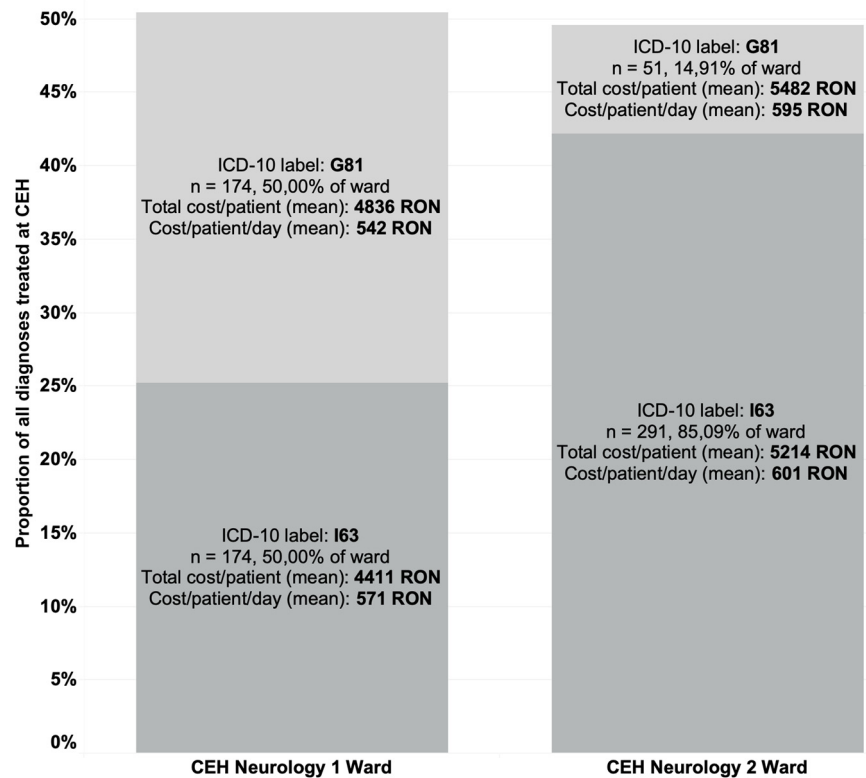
50%
45%
40%
35%
30%
25%
20%
15%
10%
5%
0%

Proportion of all diagnoses treated at CEH

ICD-10 label: G81
n = 174, 50,00% of ward
Total cost/patient (mean): 4836 RON
Cost/patient/day (mean): 542 RON

ICD-10 label: I63
n = 174, 50,00% of ward
Total cost/patient (mean): 4411 RON
Cost/patient/day (mean): 571 RON

ICD-10 label: G81
n = 51, 14,91% of ward
Total cost/patient (mean): 5482 RON
Cost/patient/day (mean): 595 RON

ICD-10 label: I63
n = 291, 85,09% of ward
Total cost/patient (mean): 5214 RON
Cost/patient/day (mean): 601 RON

CEH Neurology 1 Ward

CEH Neurology 2 Ward